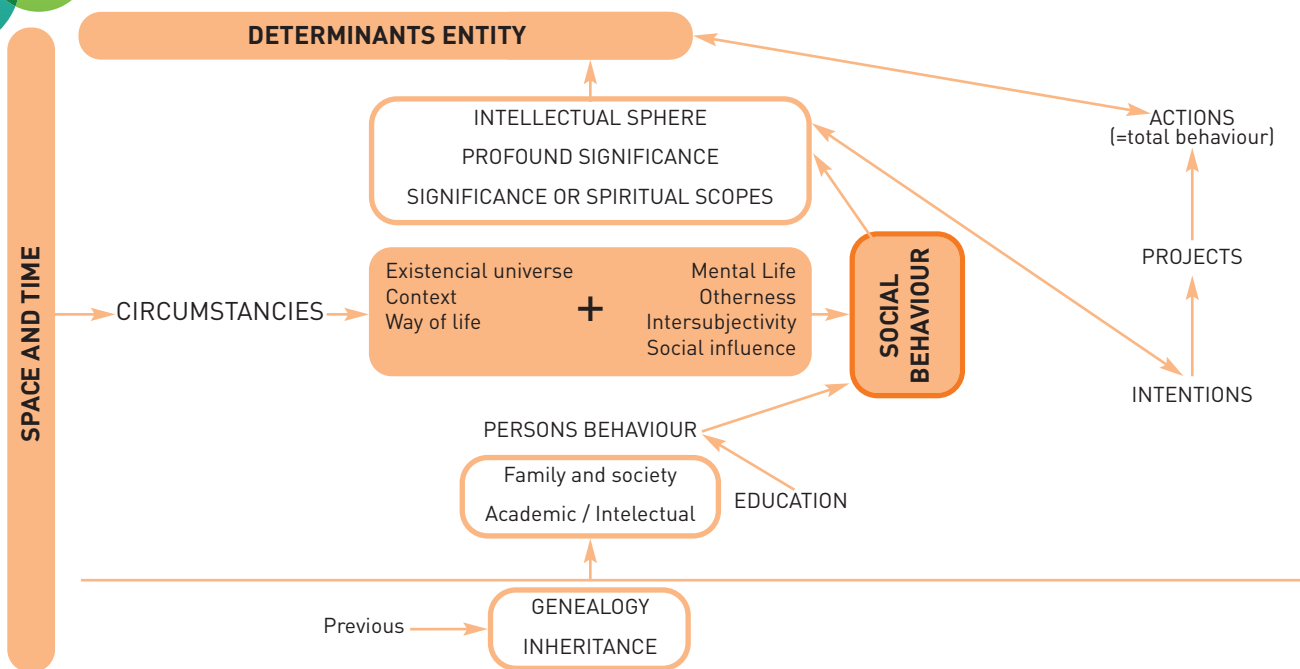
DETERMINANTS ENTITY

INTELLECTUAL SPHERE
PROFOUND SIGNIFICANCE
SIGNIFICANCE OR SPIRITUAL SCOPES

ACTIONS
(=total behaviour)

PROJECTS

INTENTIONS

SPACE AND TIME

CIRCUMSTANCIES

Existencial universe
Context
Way of life

+

Mental Life
Otherness
Intersubjectivity
Social influence

SOCIAL BEHAVIOUR

PERSONS BEHAVIOUR

Family and society
Academic / Intelectual

EDUCATION

Previous

GENEALOGY
INHERITANCE